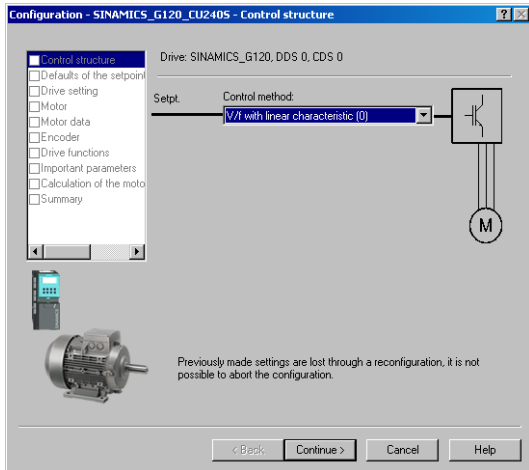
Configuration - SINAMICS_G120_CU240S - Control structure

?
X

Control structure
Defaults of the setpoint
Drive setting
Motor
Motor data
Encoder
Drive functions
Important parameters
Calculation of the moto
Summary

Drive: SINAMICS_G120, DDS 0, CDS 0

Setpt.

Control method:

V/f with linear characteristic (0)

M

Previously made settings are lost through a reconfiguration, it is not possible to abort the configuration.

< Back
Continue >
Cancel
Help